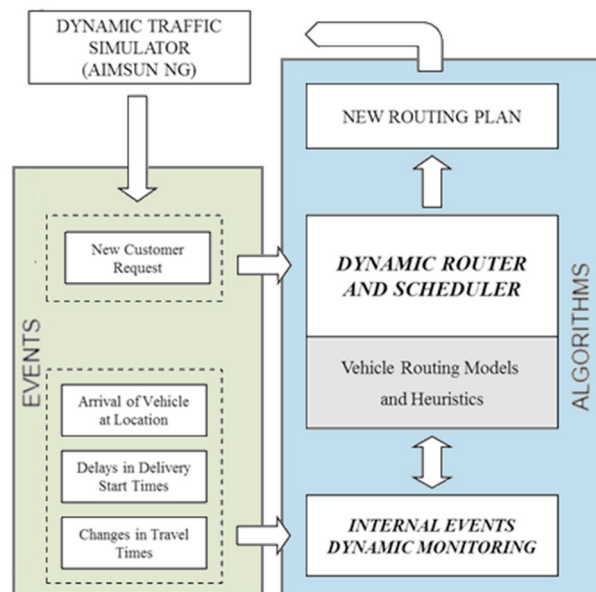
DYNAMIC TRAFFIC SIMULATOR (AIMSUN NG)

EVENTS

New Customer Request

Arrival of Vehicle at Location

Delays in Delivery Start Times

Changes in Travel Times

ALGORITHMS

NEW ROUTING PLAN

***DYNAMIC ROUTER AND SCHEDULER***

Vehicle Routing Models and Heuristics

***INTERNAL EVENTS DYNAMIC MONITORING***